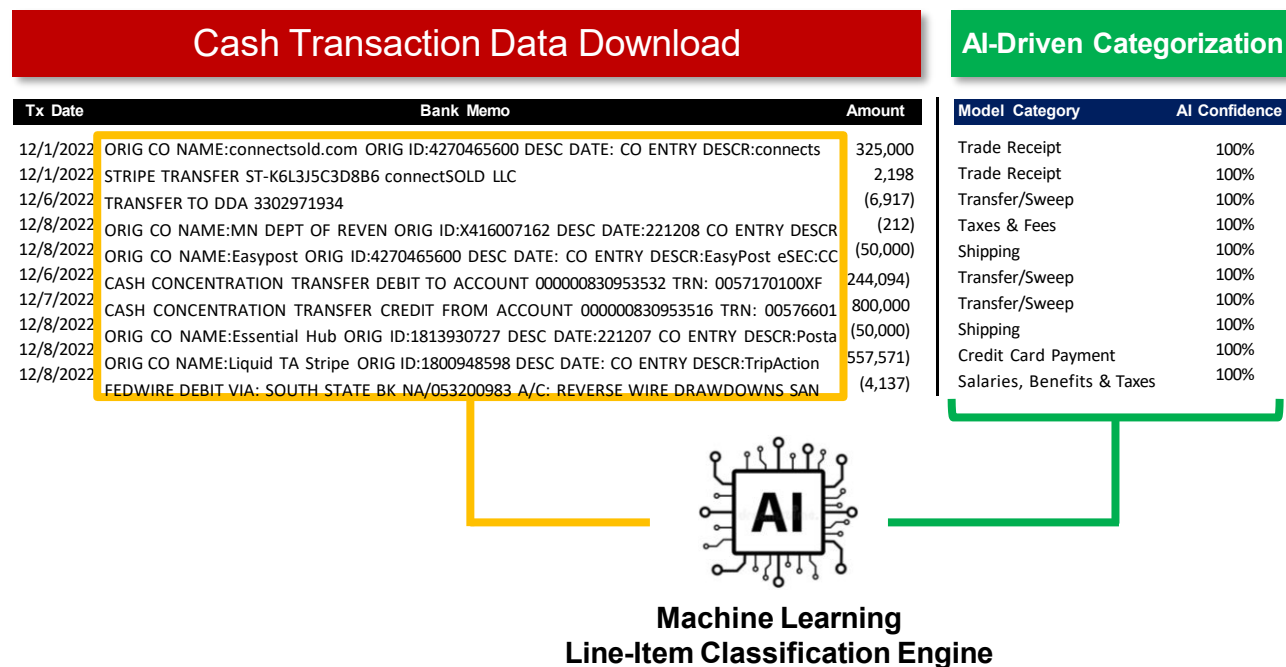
Cash Transaction Data Download

AI-Driven Categorization

| Tx Date | Bank Memo | Amount |
|---|---|---|
| 12/1/2022 | ORIG CO NAME:connectsold.com ORIG ID:4270465600 DESC DATE: CO ENTRY DESCR:connects | 325,000 |
| 12/1/2022 | STRIPE TRANSFER ST-K6L3J5C3D8B6 connectSOLD LLC | 2,198 |
| 12/6/2022 | TRANSFER TO DDA 3302971934 | (6,917) |
| 12/8/2022 | ORIG CO NAME:MN DEPT OF REVEN ORIG ID:X416007162 DESC DATE:221208 CO ENTRY DESCR | (212) |
| 12/8/2022 | ORIG CO NAME:Easypost ORIG ID:4270465600 DESC DATE: CO ENTRY DESCR:EasyPost eSEC:CC | (50,000) |
| 12/6/2022 | CASH CONCENTRATION TRANSFER DEBIT TO ACCOUNT 000000830953532 TRN: 0057170100XF | 244,094) |
| 12/7/2022 | CASH CONCENTRATION TRANSFER CREDIT FROM ACCOUNT 000000830953516 TRN: 00576601 | 800,000 |
| 12/8/2022 | ORIG CO NAME:Essential Hub ORIG ID:1813930727 DESC DATE:221207 CO ENTRY DESCR:Posta | (50,000) |
| 12/8/2022 | ORIG CO NAME:Liquid TA Stripe ORIG ID:1800948598 DESC DATE: CO ENTRY DESCR:TripAction | 557,571) |
| 12/8/2022 | FEDWIRE DEBIT VIA: SOUTH STATE BK NA/053200983 A/C: REVERSE WIRE DRAWDOWNS SAN | (4,137) |

| Model Category | AI Confidence |
|---|---|
| Trade Receipt | 100% |
| Trade Receipt | 100% |
| Transfer/Sweep | 100% |
| Taxes & Fees | 100% |
| Shipping | 100% |
| Transfer/Sweep | 100% |
| Transfer/Sweep | 100% |
| Shipping | 100% |
| Credit Card Payment | 100% |
| Salaries, Benefits & Taxes | 100% |

AI

Machine Learning
Line-Item Classification Engine